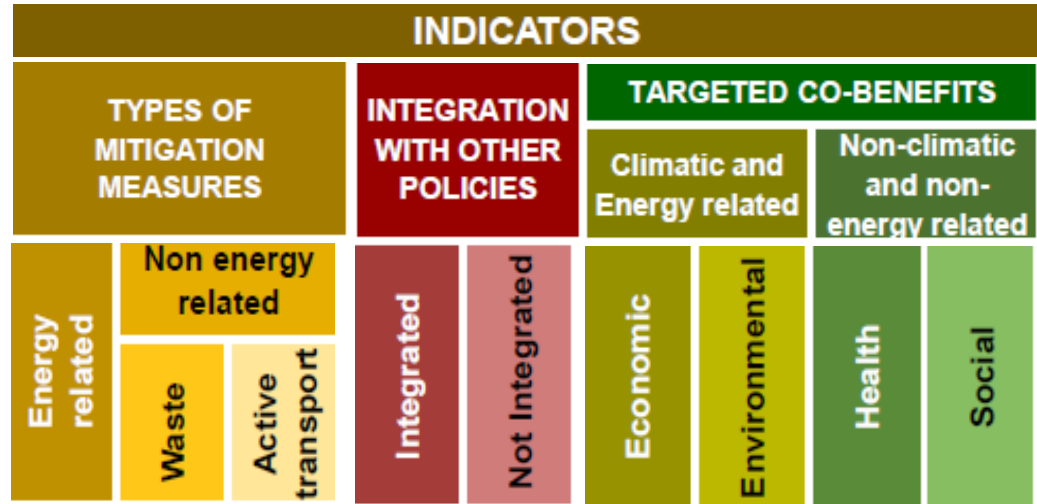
INDICATORS

TYPES OF MITIGATION MEASURES

INTEGRATION WITH OTHER POLICIES

TARGETED CO-BENEFITS

Climatic and Energy related

Non-climatic and non-energy related

Energy related

Non energy related

Waste

Active transport

Integrated

Not Integrated

Economic

Environmental

Health

Social